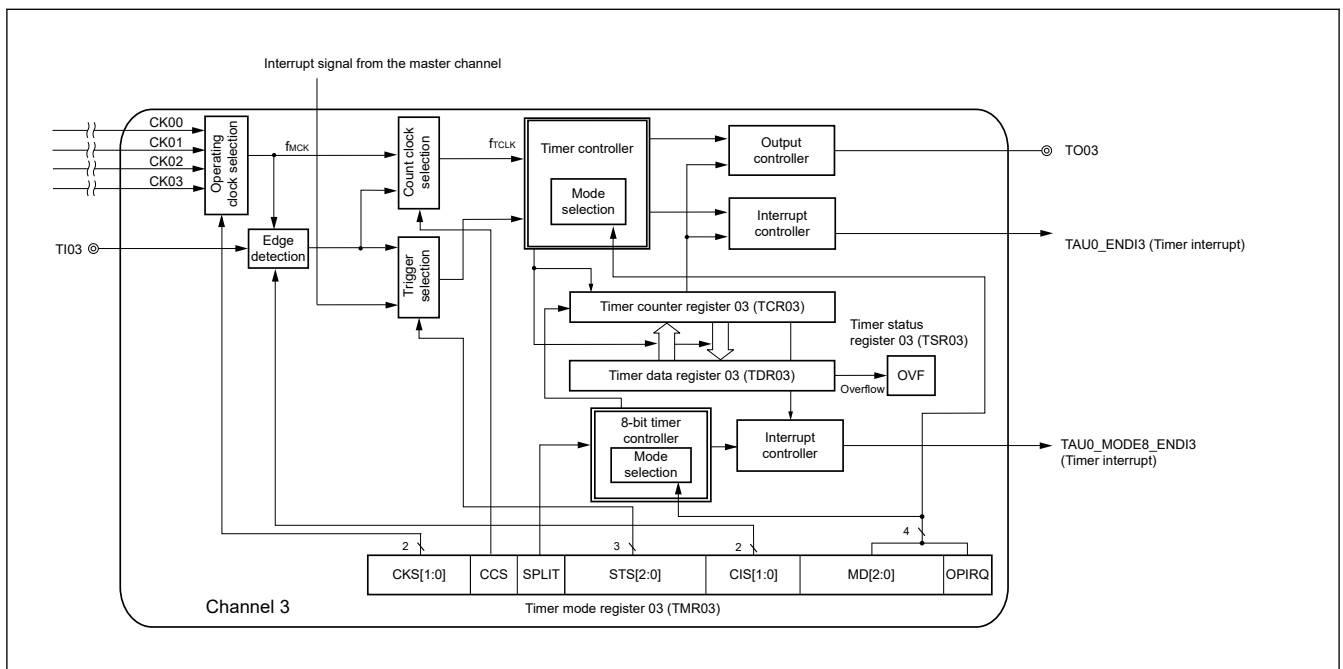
Interrupt signal from the master channel

CK00
CK01
CK02
CK03

Operating clock selection

$f_{MCK}$

Count clock selection

$f_{TCLK}$

Timer controller

Mode selection

Output controller

TO03

Interrupt controller

TAU0_ENDI3 (Timer interrupt)

TI03

Edge detection

Trigger selection

Timer counter register 03 (TCR03)

Timer status register 03 (TSR03)

Timer data register 03 (TDR03)

Overflow

OVF

8-bit timer controller

Mode selection

Interrupt controller

TAU0_MODE8_ENDI3 (Timer interrupt)

2
3
2
4

| CKS[1:0] | CCS | SPLIT | STS[2:0] | CIS[1:0] | MD[2:0] | OPIRQ |
|---|---|---|---|---|---|---|

Channel 3

Timer mode register 03 (TMR03)